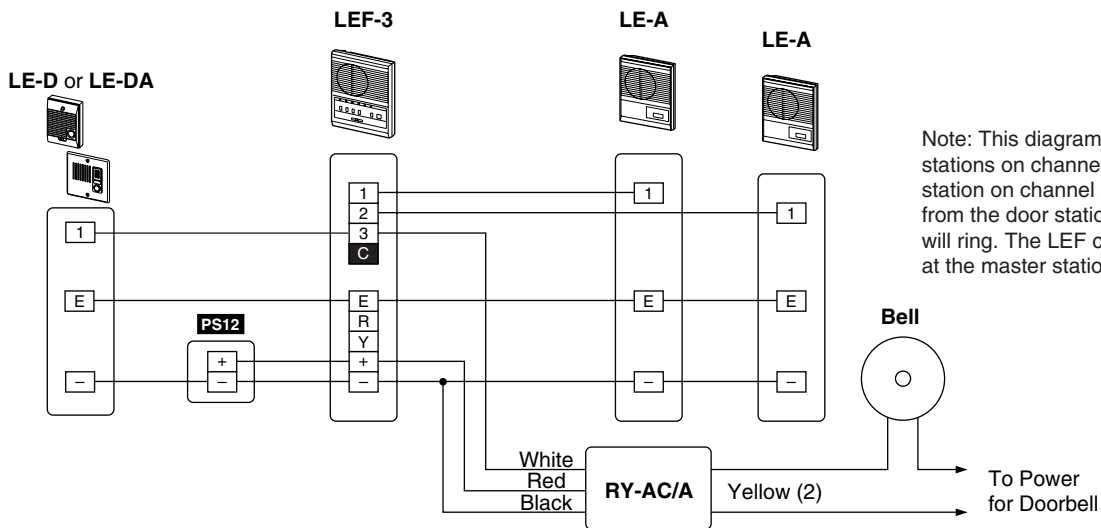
LEF-3

LE-A

LE-A

LE-D or LE-DA

Note: This diagram stations on channe station on channel from the door statio will ring. The LEF o at the master statio

1
2
3
C

1

1

1

E

E
R
Y
+
–

E

E

PS12

+
–

–

–

–

Bell

White
Red
Black

RY-AC/A

Yellow (2)

To Power for Doorbell